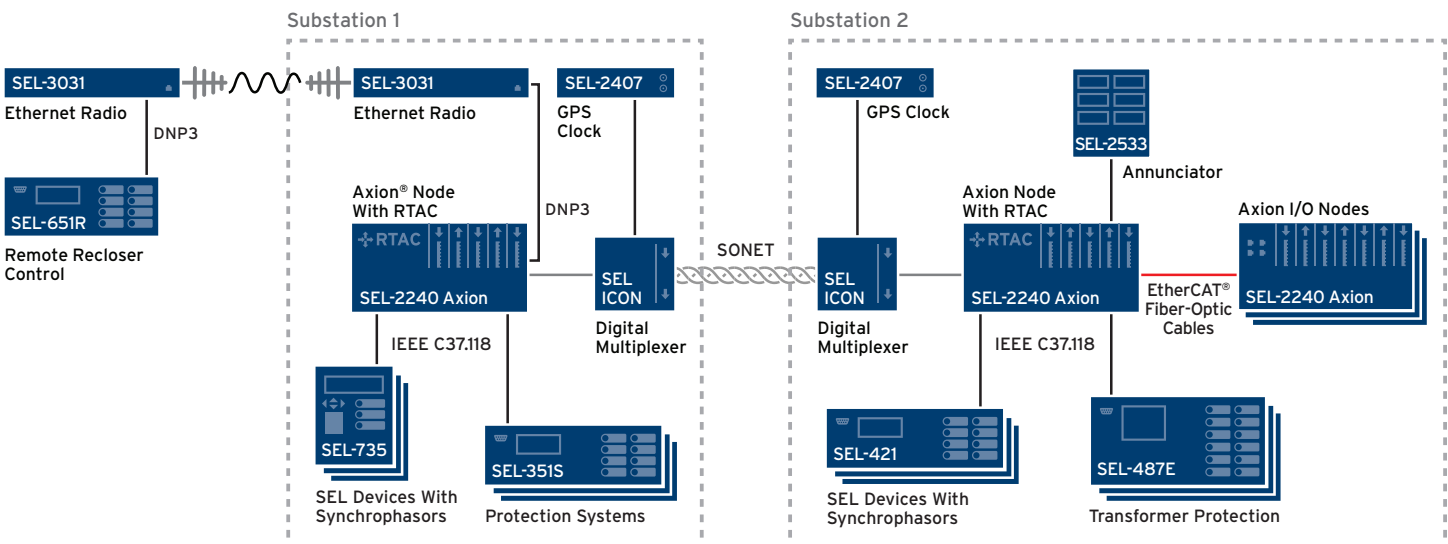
Substation 1

Substation 2

SEL-3031

Ethernet Radio

DNP3

SEL-651R

Remote Recloser Control

SEL-3031

Ethernet Radio

SEL-2407

GPS Clock

DNP3

Axion® Node With RTAC

RTAC

SEL-2240 Axion

SEL ICON

Digital Multiplexer

SONET

IEEE C37.118

SEL-735

SEL Devices With Synchrophasors

SEL-351S

Protection Systems

SEL-2407

GPS Clock

SEL ICON

Digital Multiplexer

SEL-2533

Annunciator

Axion Node With RTAC

RTAC

SEL-2240 Axion

Axion I/O Nodes

SEL-2240 Axion

EtherCAT® Fiber-Optic Cables

IEEE C37.118

SEL-421

SEL Devices With Synchrophasors

SEL-487E

Transformer Protection